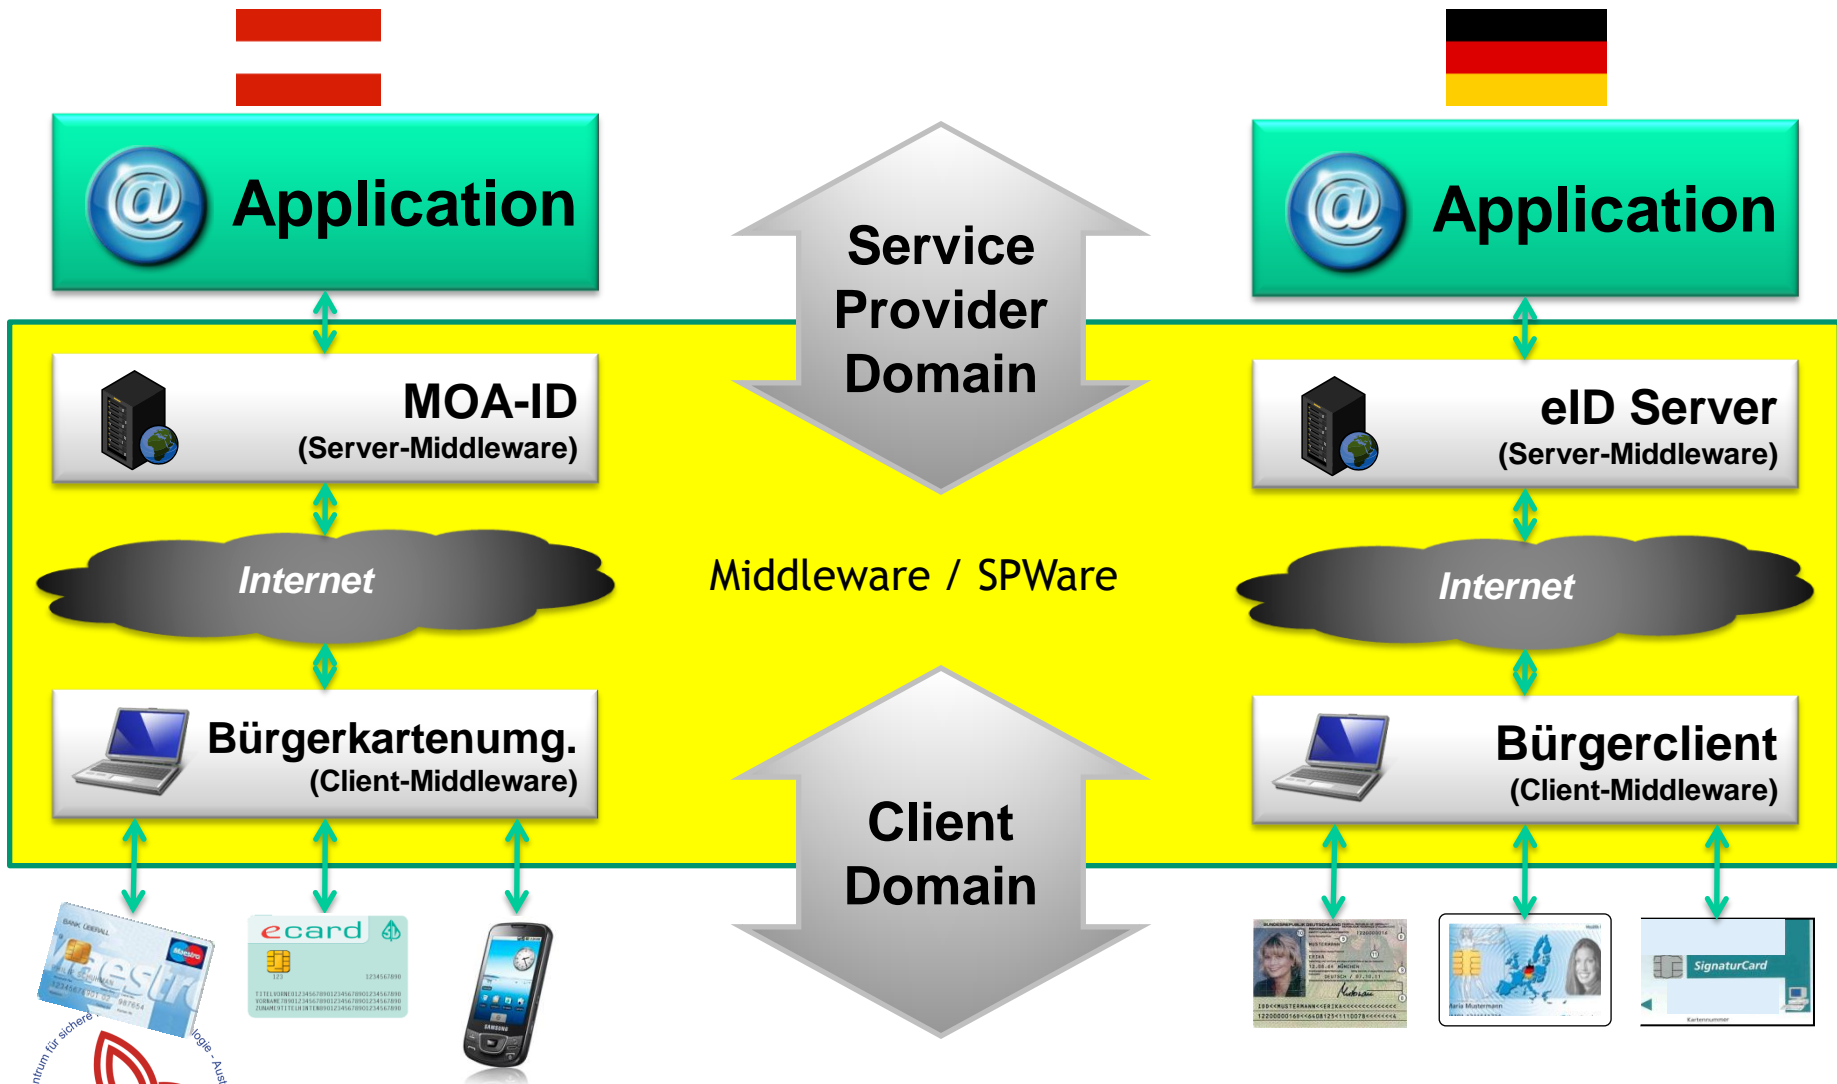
Application

Service Provider Domain

Application

MOA-ID
(Server-Middleware)

eID Server
(Server-Middleware)

Internet

Middleware / SPWare

Internet

Bürgerkartenumg.
(Client-Middleware)

Client Domain

Bürgerclient
(Client-Middleware)

ecard

SignaturCard

ntrum für sichere

logie - Aust